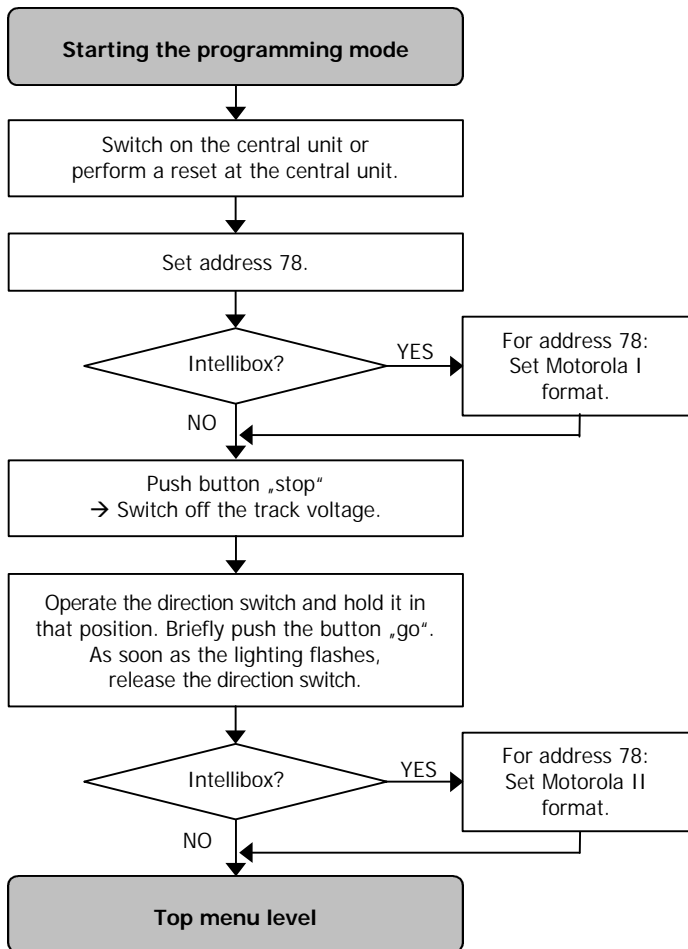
**Starting the programming mode**

Switch on the central unit or perform a reset at the central unit.

Set address 78.

Intellibox?

YES

For address 78: Set Motorola I format.

NO

Push button „stop“ → Switch off the track voltage.

Operate the direction switch and hold it in that position. Briefly push the button „go“. As soon as the lighting flashes, release the direction switch.

Intellibox?

YES

For address 78: Set Motorola II format.

NO

**Top menu level**